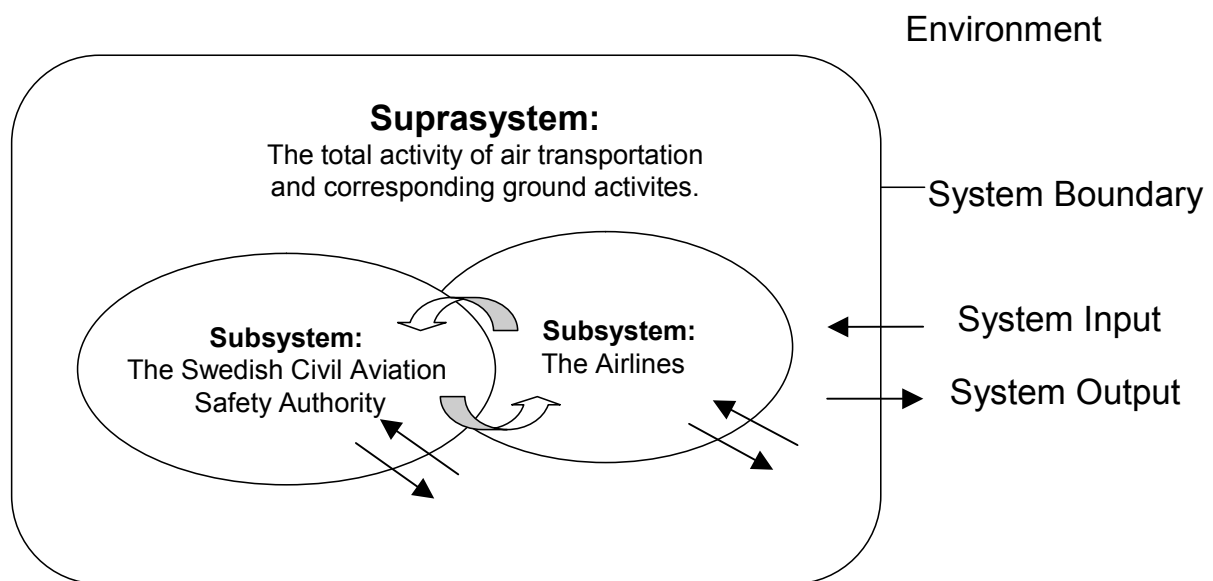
Environment

Suprasystem:
The total activity of air transportation and corresponding ground activites.

System Boundary

Subsystem:
The Swedish Civil Aviation Safety Authority

Subsystem:
The Airlines

System Input

System Output